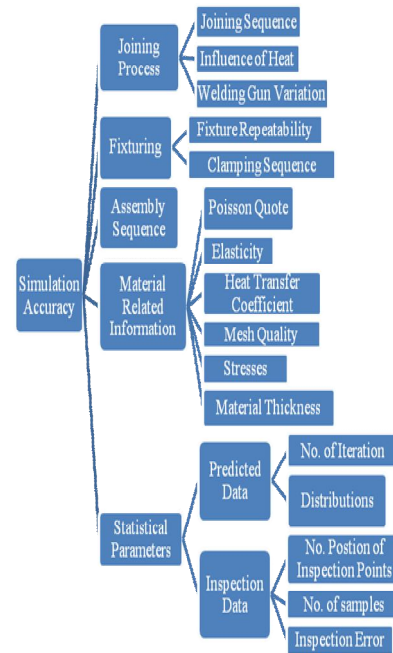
Simulation Accuracy

Joining Process
Joining Sequence
Influence of Heat
Welding Gun Variation

Fixturing
Fixture Repeatability
Clamping Sequence

Assembly Sequence

Material Related Information
Poisson Quote
Elasticity
Heat Transfer Coefficient
Mesh Quality
Stresses
Material Thickness

Statistical Parameters
Predicted Data
No. of Iteration
Distributions
Inspection Data
No. Postion of Inspection Points
No. of samples
Inspection Error